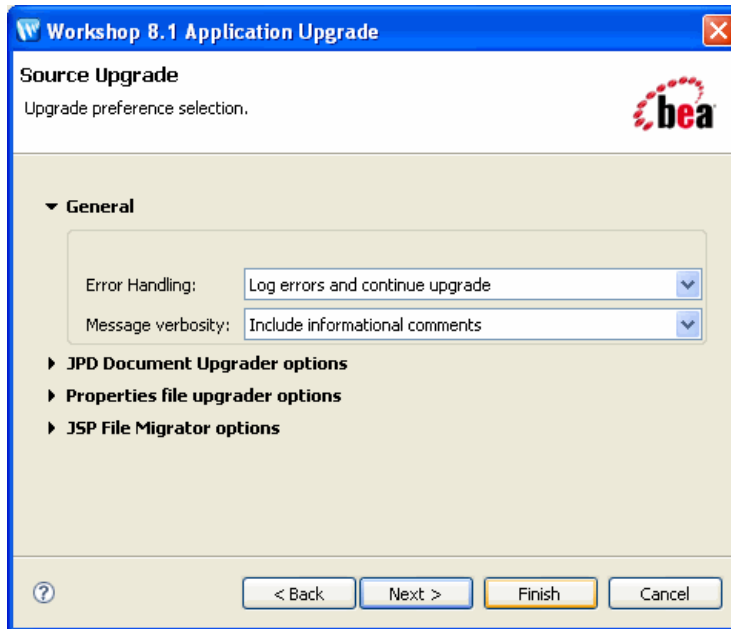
Workshop 8.1 Application Upgrade

Source Upgrade

Upgrade preference selection.

bea

General

Error Handling: Log errors and continue upgrade

Message verbosity: Include informational comments

JPD Document Upgrader options

Properties file upgrader options

JSP File Migrator options

?

< Back

Next >

Finish

Cancel